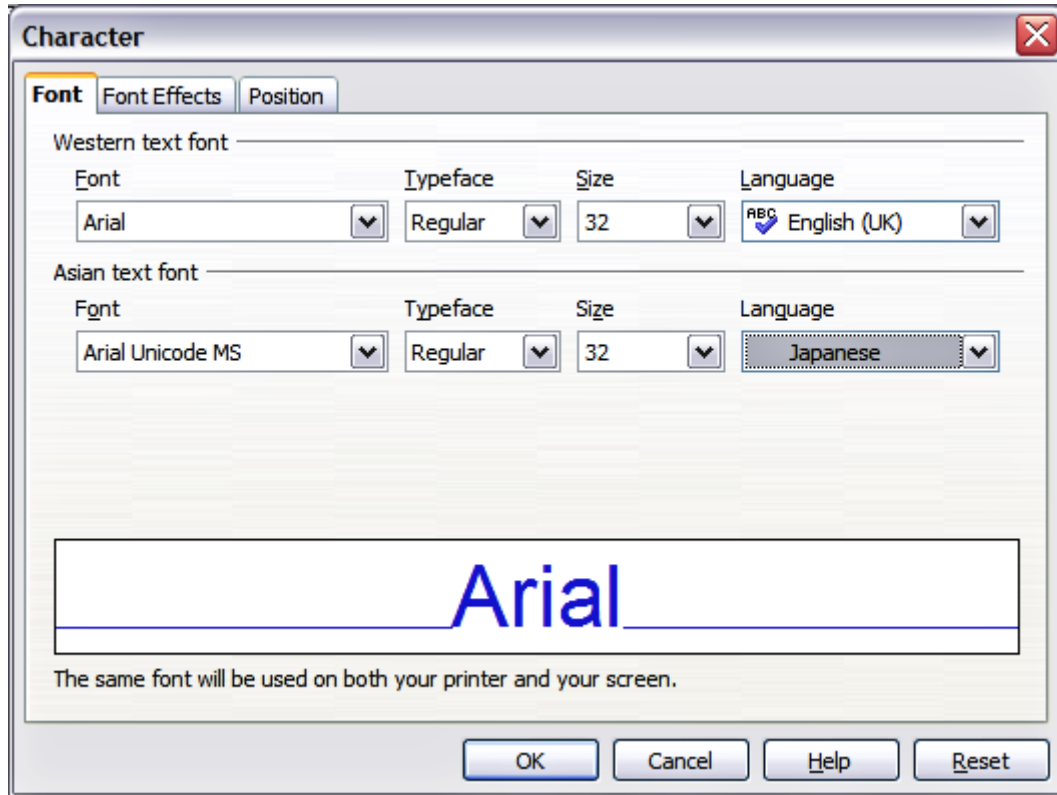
Character

Font | Font Effects | Position

Western text font

Font
Arial

Typeface
Regular

Size
32

Language
English (UK)

Asian text font

Font
Arial Unicode MS

Typeface
Regular

Size
32

Language
Japanese

Arial

The same font will be used on both your printer and your screen.

OK | Cancel | Help | Reset